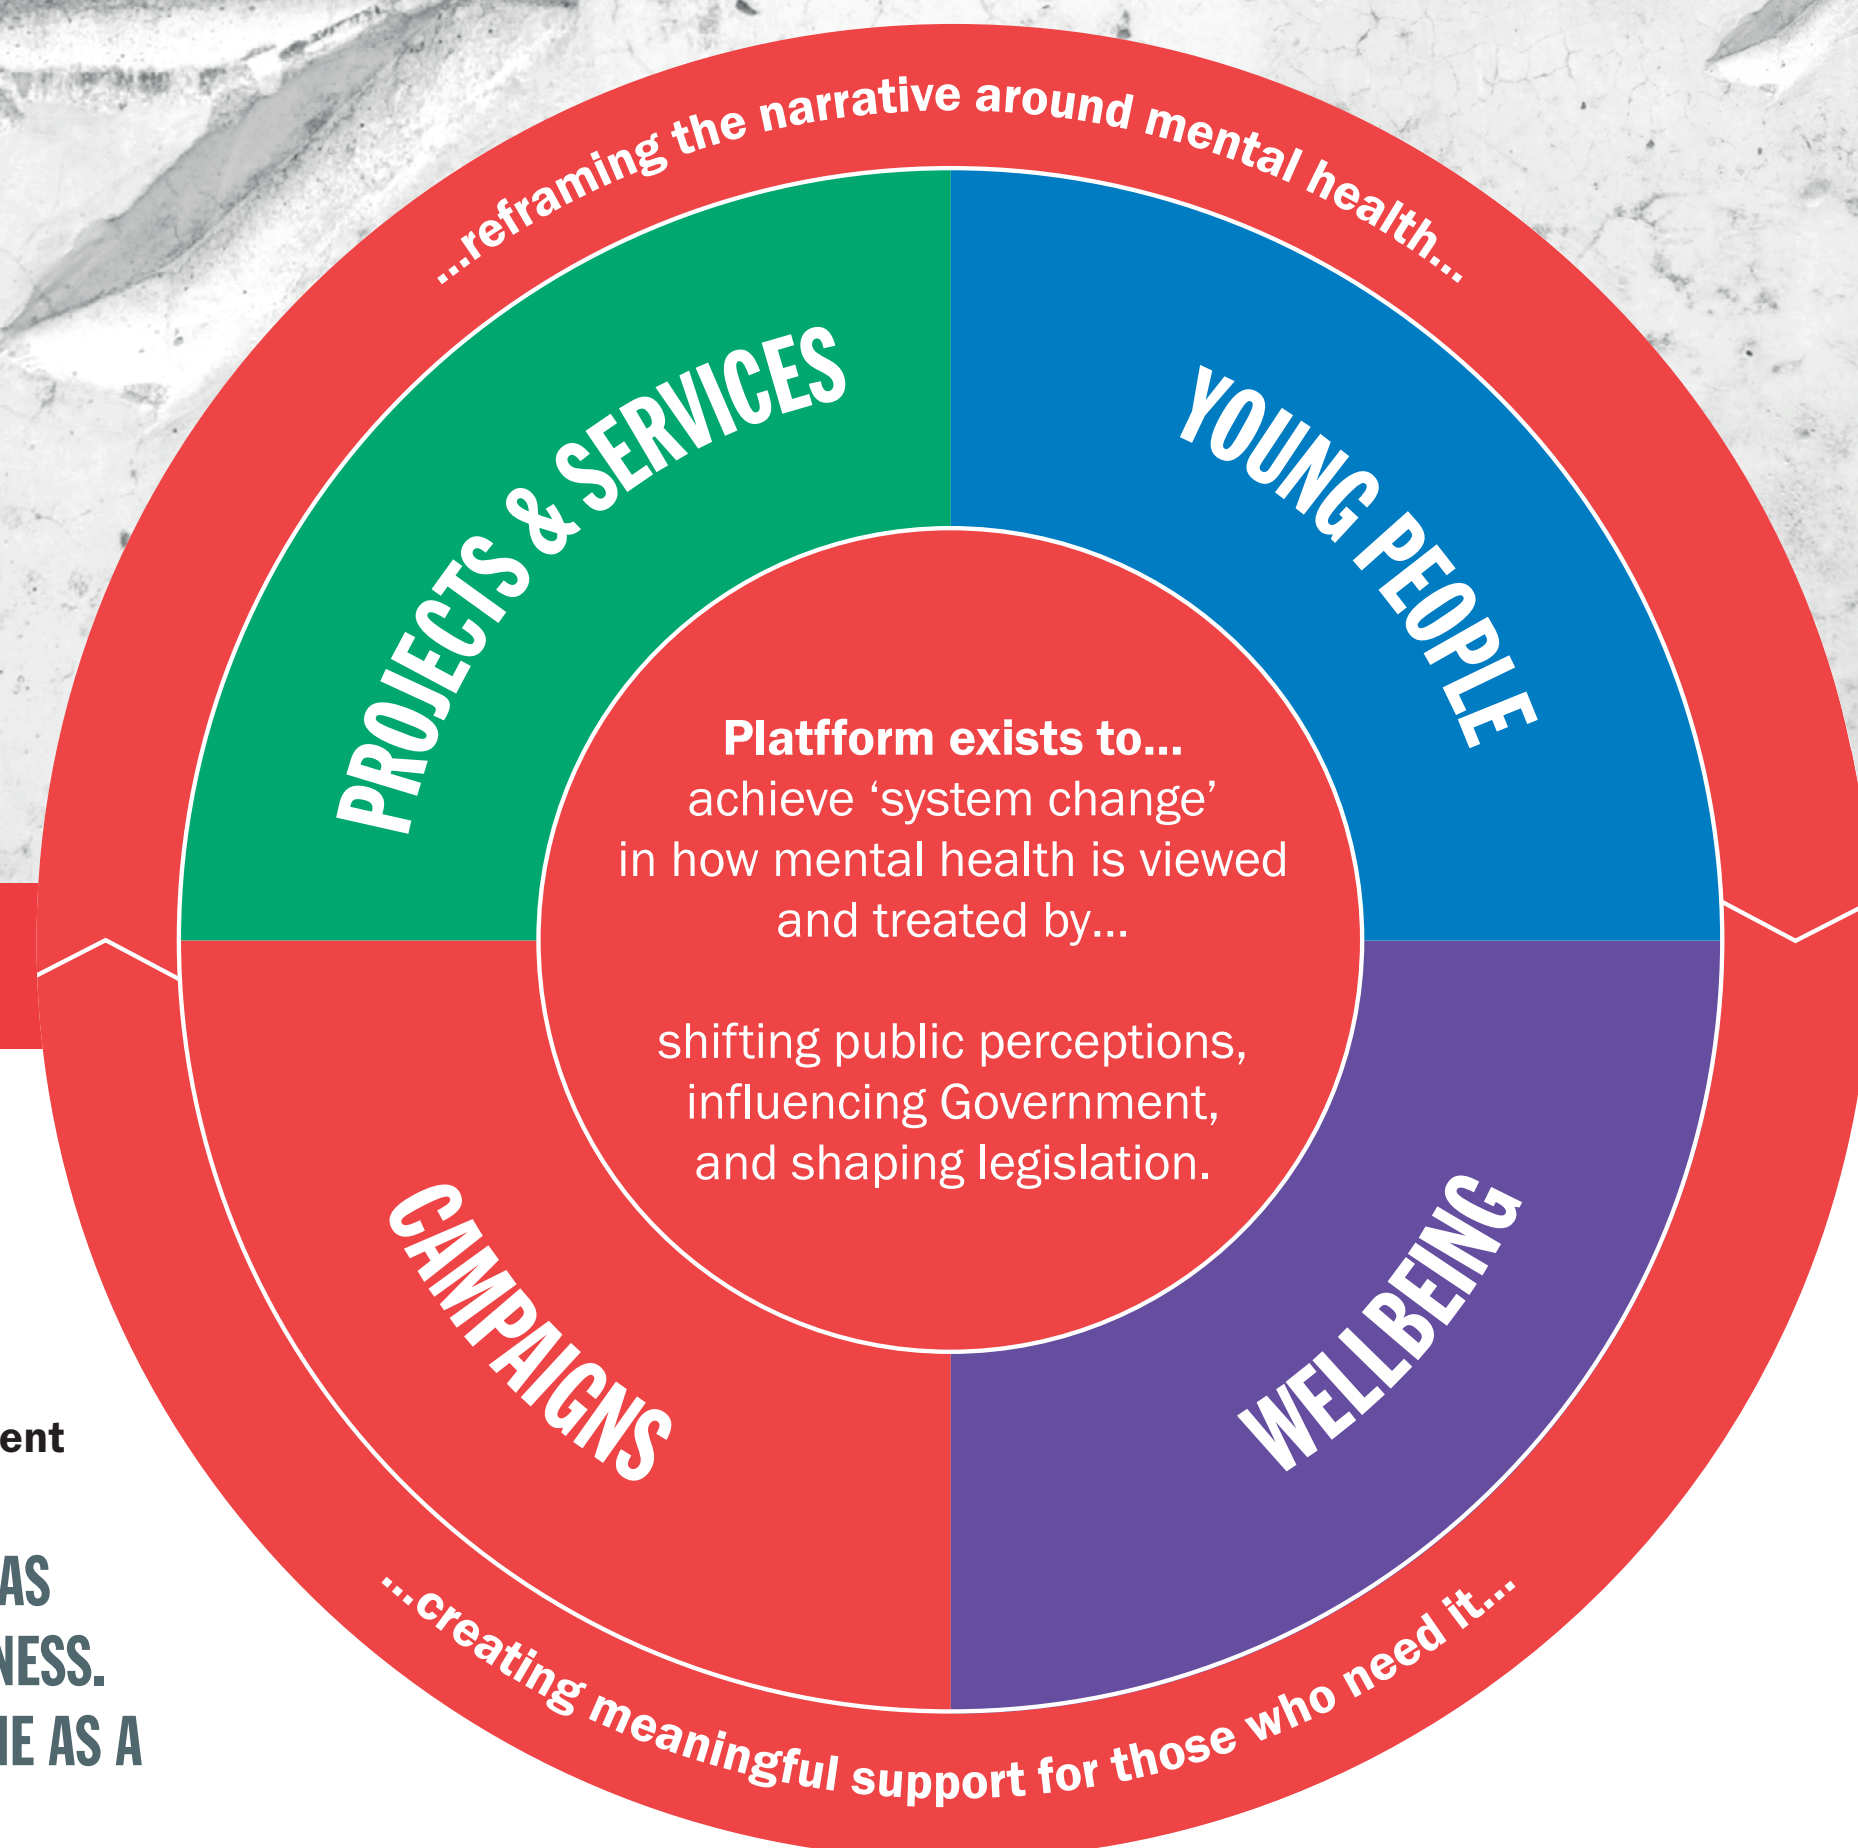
...reframing the narrative around mental health...

PROJECTS & SERVICES

YOUNG PEOPLE

**Platfform exists to...**
achieve 'system change' in how mental health is viewed and treated by...

shifting public perceptions, influencing Government, and shaping legislation.

CAMPAIGNS

WELLBEING

...creating meaningful support for those who need it...

ent

AS
NESS.
IE AS A